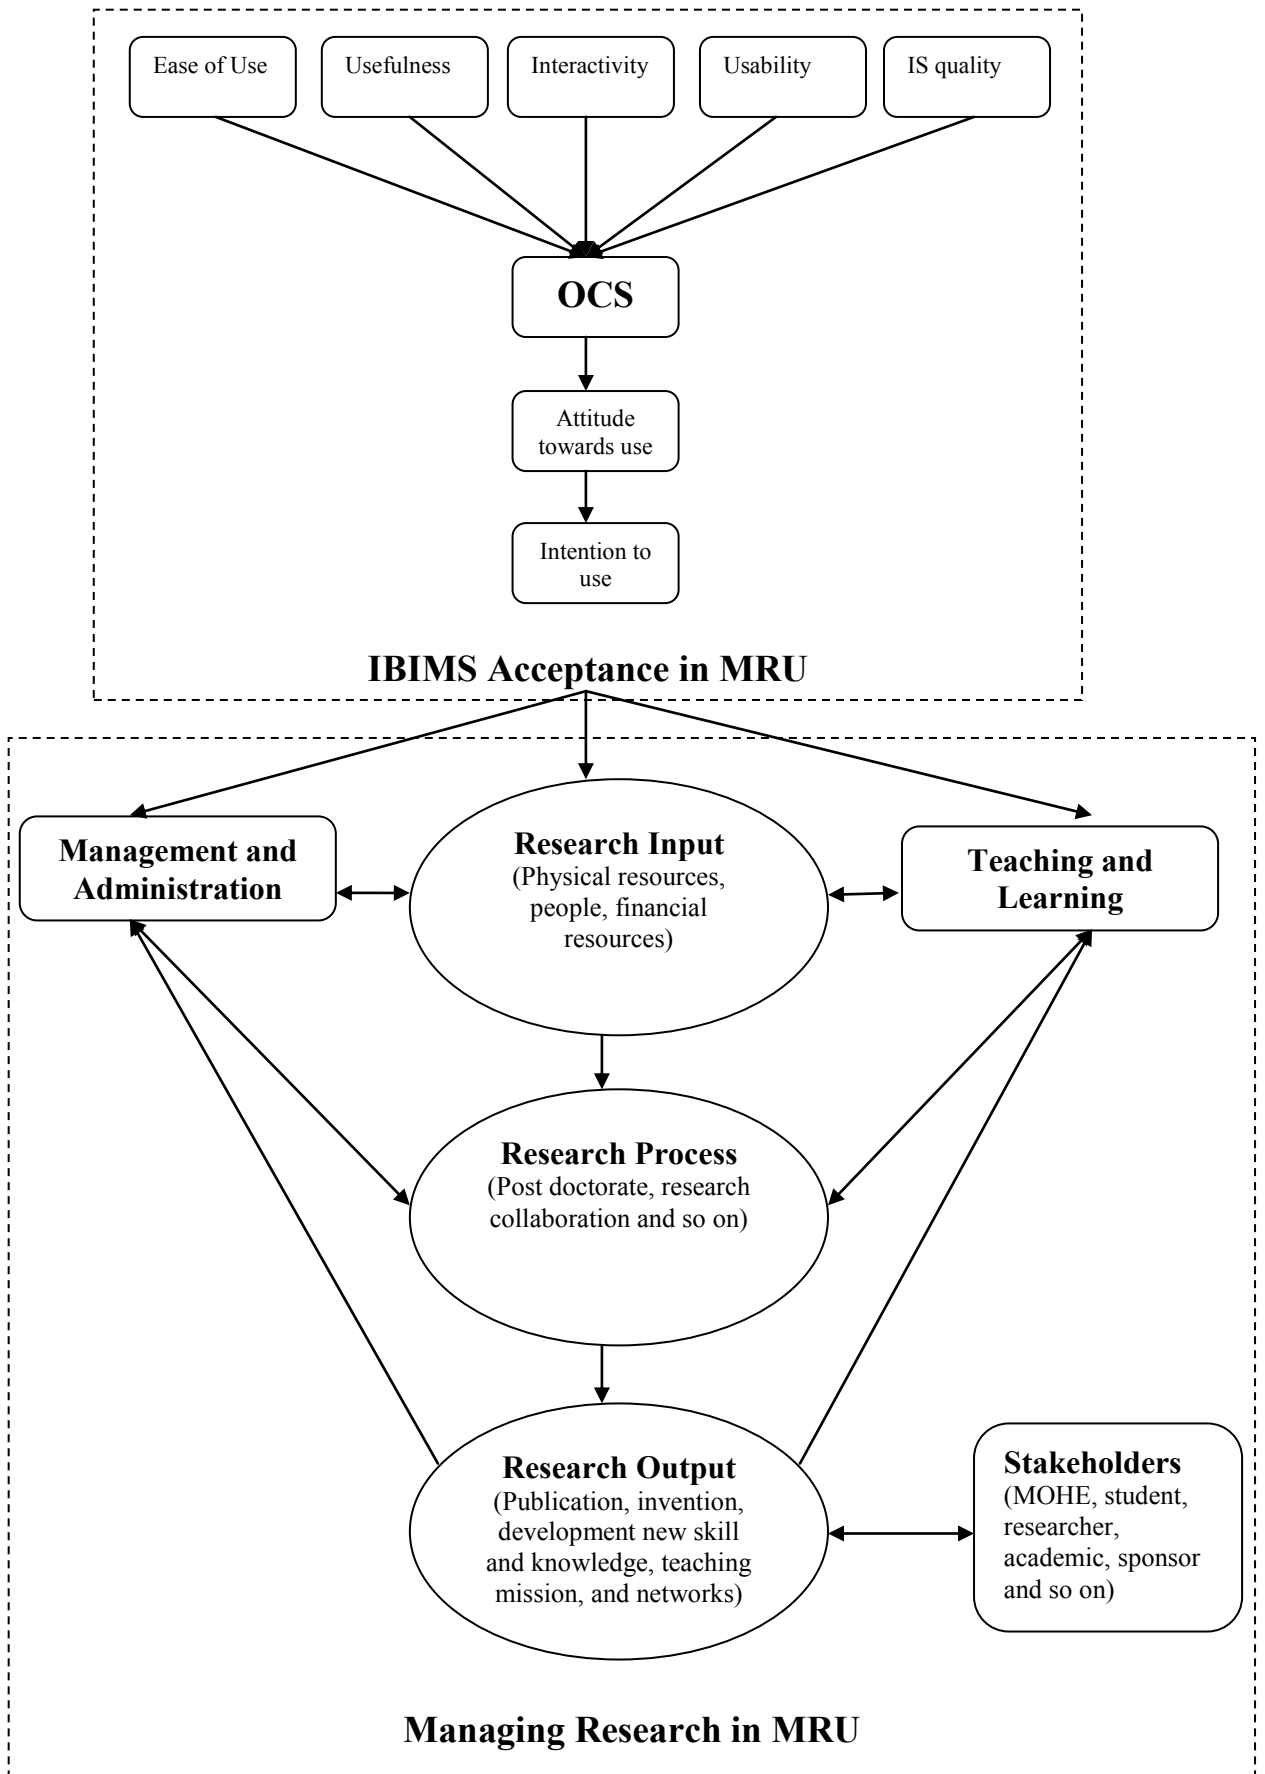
Ease of Use

Usefulness

Interactivity

Usability

IS quality

OCS

Attitude towards use

Intention to use

IBIMS Acceptance in MRU

Management and Administration

Research Input
(Physical resources, people, financial resources)

Teaching and Learning

Research Process
(Post doctorate, research collaboration and so on)

Research Output
(Publication, invention, development new skill and knowledge, teaching mission, and networks)

Stakeholders
(MOHE, student, researcher, academic, sponsor and so on)

Managing Research in MRU